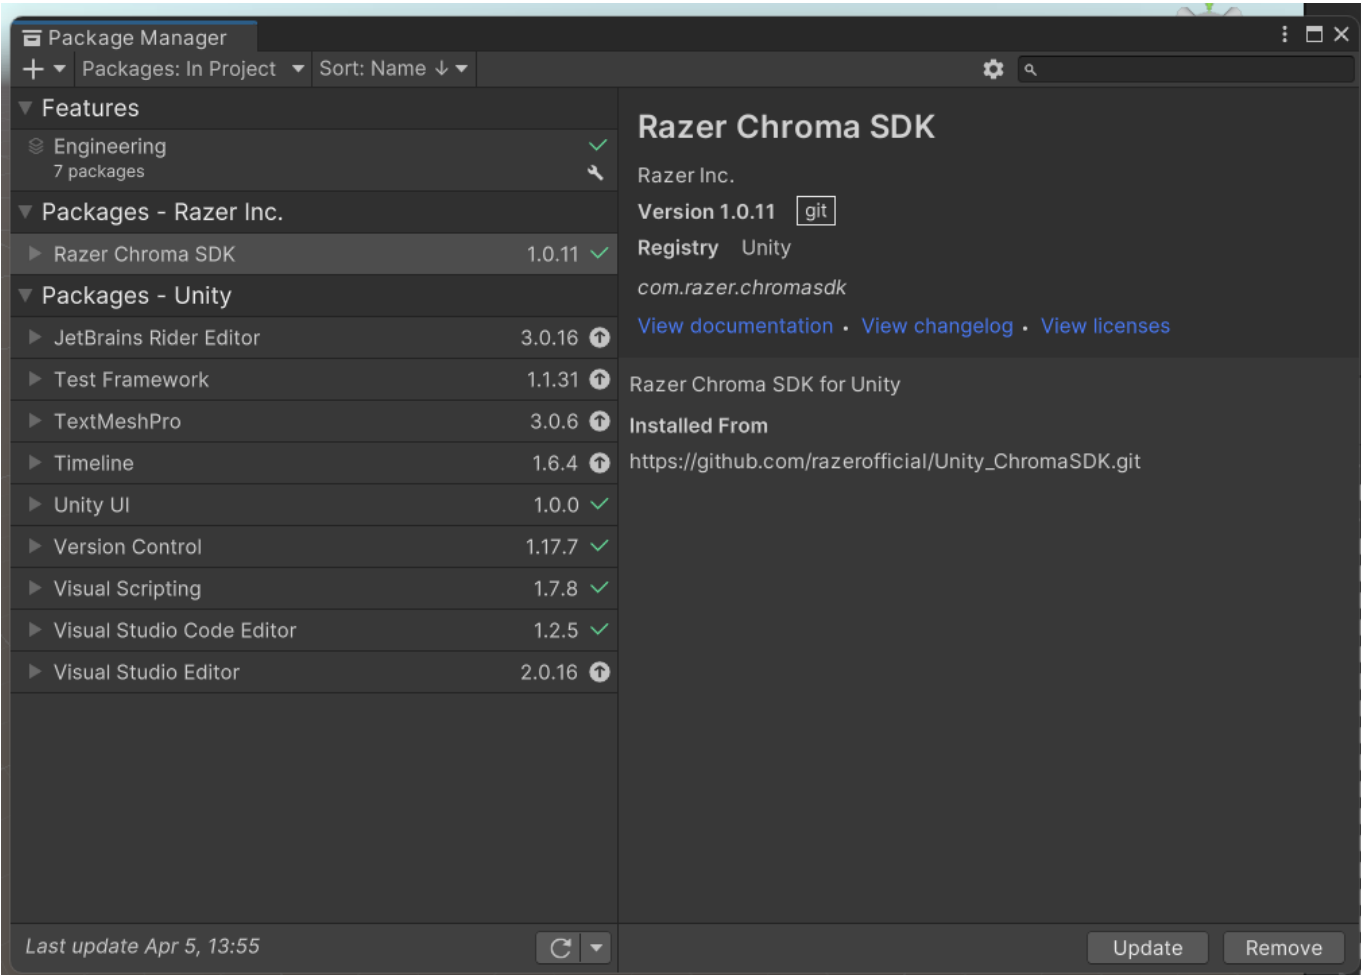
Package Manager

+ Packages: In Project Sort: Name ↓

Features

Engineering
7 packages

Packages - Razer Inc.

Razer Chroma SDK 1.0.11

Packages - Unity

JetBrains Rider Editor 3.0.16

Test Framework 1.1.31

TextMeshPro 3.0.6

Timeline 1.6.4

Unity UI 1.0.0

Version Control 1.17.7

Visual Scripting 1.7.8

Visual Studio Code Editor 1.2.5

Visual Studio Editor 2.0.16

Last update Apr 5, 13:55

Razer Chroma SDK

Razer Inc.

Version 1.0.11 git

Registry Unity

com.razer.chromasdk

View documentation • View changelog • View licenses

Razer Chroma SDK for Unity

Installed From

https://github.com/razerofficial/Unity_ChromaSDK.git

Update Remove